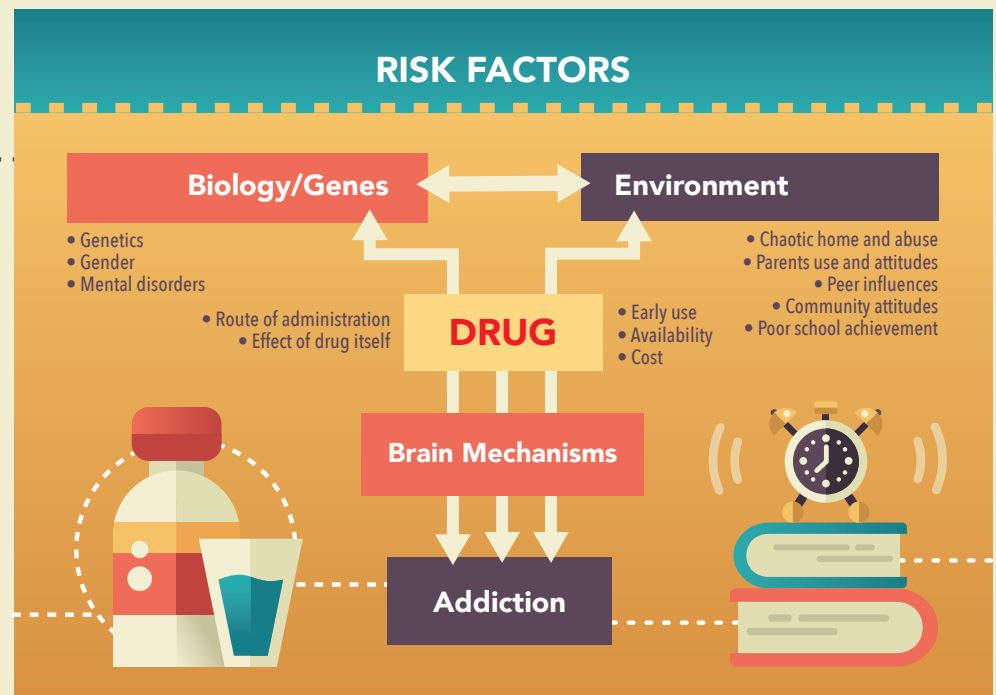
RISK FACTORS

Biology/Genes

Environment

• Genetics
• Gender
• Mental disorders

• Chaotic home and abuse
• Parents use and attitudes
• Peer influences
• Community attitudes
• Poor school achievement

• Route of administration
• Effect of drug itself

DRUG

• Early use
• Availability
• Cost

Brain Mechanisms

Addiction